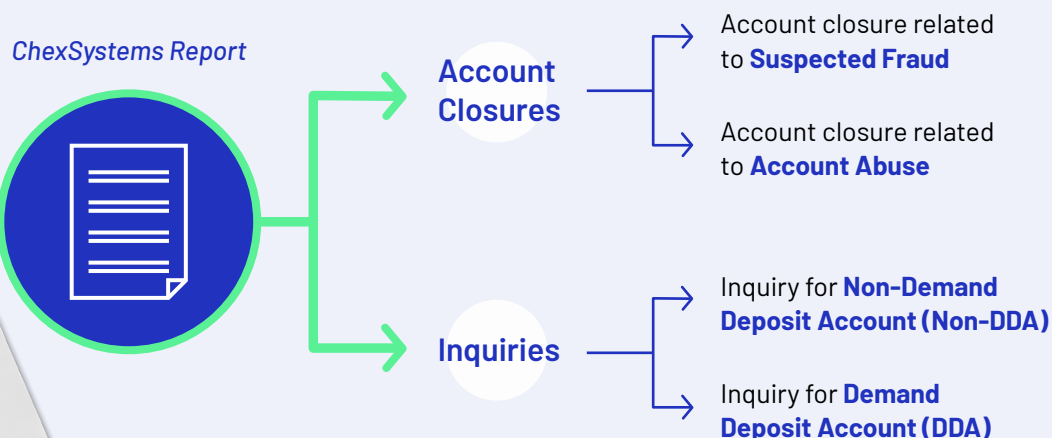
ChexSystems Report

Account Closures

Account closure related to Suspected Fraud

Account closure related to Account Abuse

Inquiries

Inquiry for Non-Demand Deposit Account (Non-DDA)

Inquiry for Demand Deposit Account (DDA)